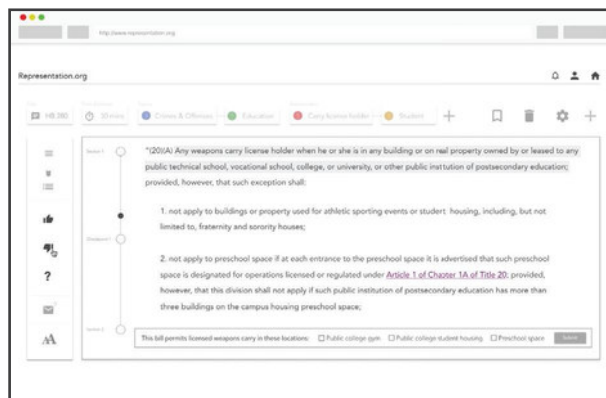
http://www.representation.org

Representation.org

HB 280 30 mins Crimes & Offenses Education Carry license holder Student

Section 1

"(20)(A) Any weapons carry license holder when he or she is in any building or on real property owned by or leased to any public technical school, vocational school, college, or university, or other public institution of postsecondary education; provided, however, that such exception shall:

1. not apply to buildings or property used for athletic sporting events or student housing, including, but not limited to, fraternity and sorority houses;

Division 1

2. not apply to preschool space if at each entrance to the preschool space it is advertised that such preschool space is designated for operations licensed or regulated under Article 1 of Chapter 1A of Title 20; provided, however, that this division shall not apply if such public institution of postsecondary education has more than three buildings on the campus housing preschool space;

Section 2

This bill permits licensed weapons carry in these locations: Public college gym Public college student housing Preschool space Submit

?

AA